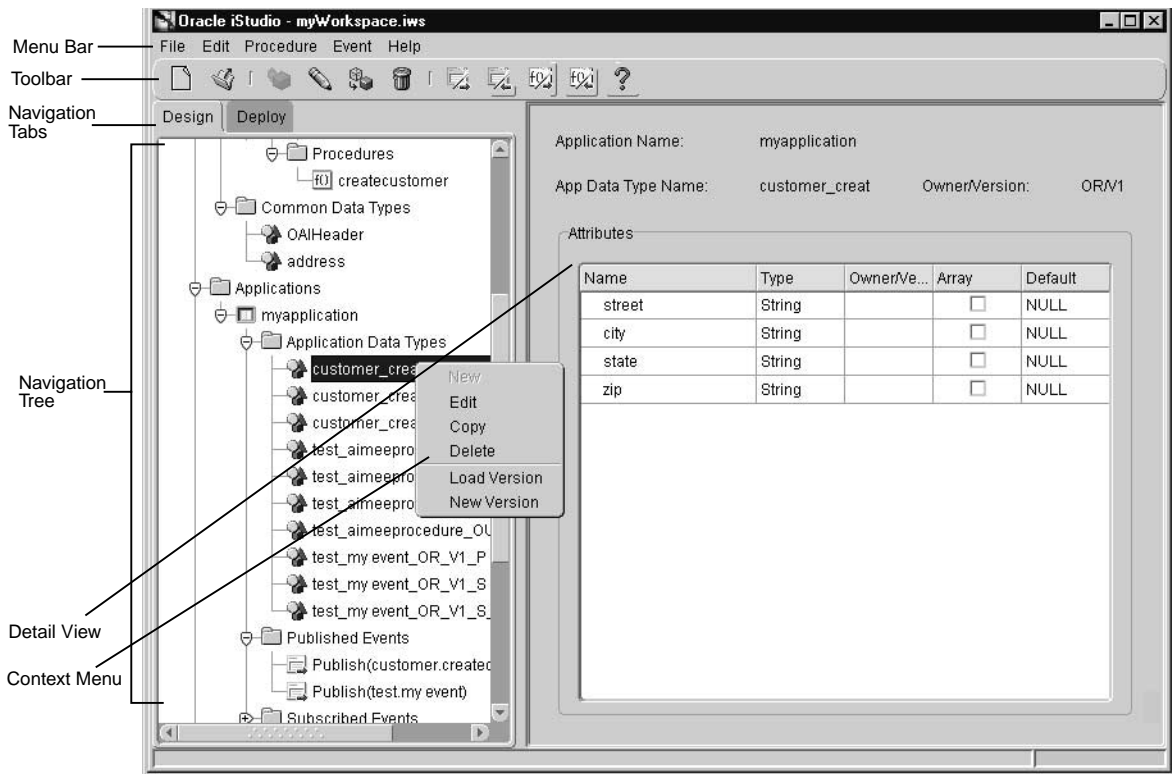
Oracle iStudio - myWorkspace.iws

Menu Bar
File Edit Procedure Event Help

Toolbar

Navigation Tabs
Design Deploy

Procedures
f() createcustomer
Common Data Types
OAIHeader
address
Applications
myapplication
Application Data Types
customer_crea
customer_crea
customer_crea
test_aimeepro
test_aimeepro
test_aimeepro
test_aimeeprocedure_OU
test_my event_OR_V1_P
test_my event_OR_V1_S
test_my event_OR_V1_S
Published Events
Publish(customer.created
Publish(test.my event)
Subscribed Events

New
Edit
Copy
Delete
Load Version
New Version

Navigation Tree

Detail View

Context Menu

Application Name: myapplication

App Data Type Name: customer_creat Owner/Version: OR/V1

Attributes

| Name | Type | Owner/Ve... | Array | Default |
|---|---|---|---|---|
| street | String | | ☐ | NULL |
| city | String | | ☐ | NULL |
| state | String | | ☐ | NULL |
| zip | String | | ☐ | NULL |